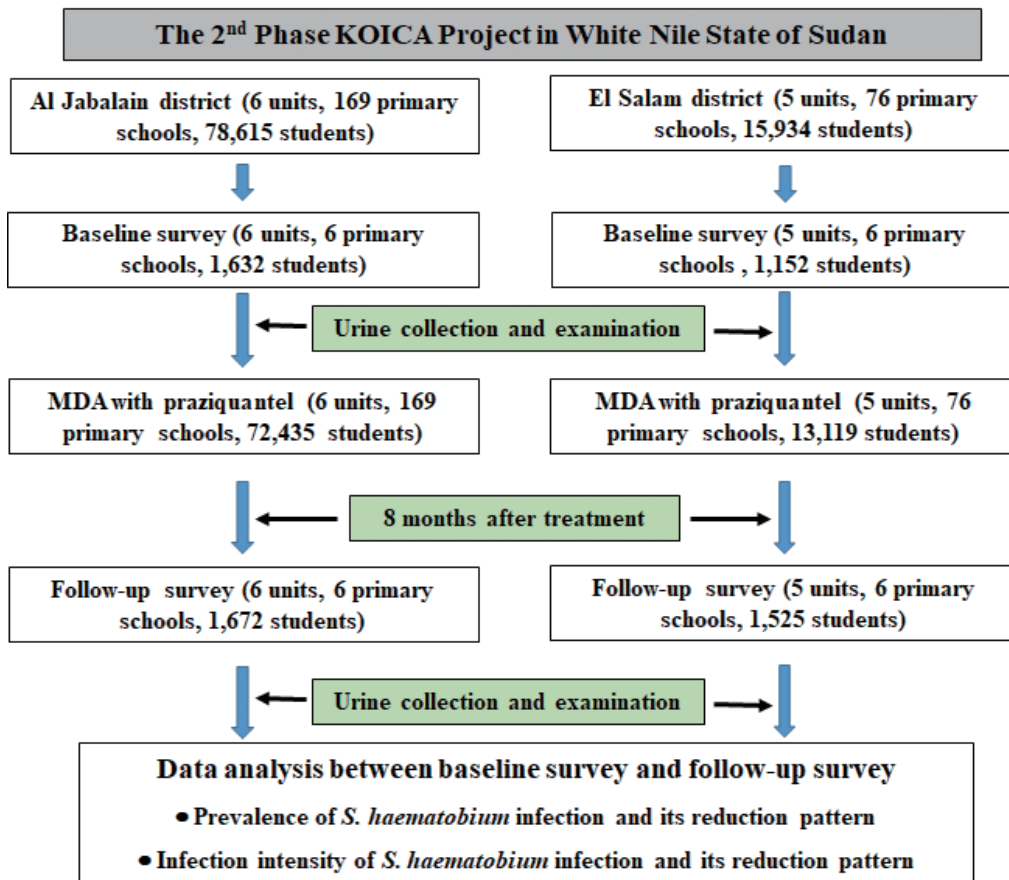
The 2$^{nd}$ Phase KOICA Project in White Nile State of Sudan

Al Jabalain district (6 units, 169 primary schools, 78,615 students)

El Salam district (5 units, 76 primary schools, 15,934 students)

Baseline survey (6 units, 6 primary schools, 1,632 students)

Baseline survey (5 units, 6 primary schools , 1,152 students)

Urine collection and examination

MDA with praziquantel (6 units, 169 primary schools, 72,435 students)

MDA with praziquantel (5 units, 76 primary schools, 13,119 students)

8 months after treatment

Follow-up survey (6 units, 6 primary schools, 1,672 students)

Follow-up survey (5 units, 6 primary schools, 1,525 students)

Urine collection and examination

Data analysis between baseline survey and follow-up survey

• Prevalence of S. haematobium infection and its reduction pattern

• Infection intensity of S. haematobium infection and its reduction pattern